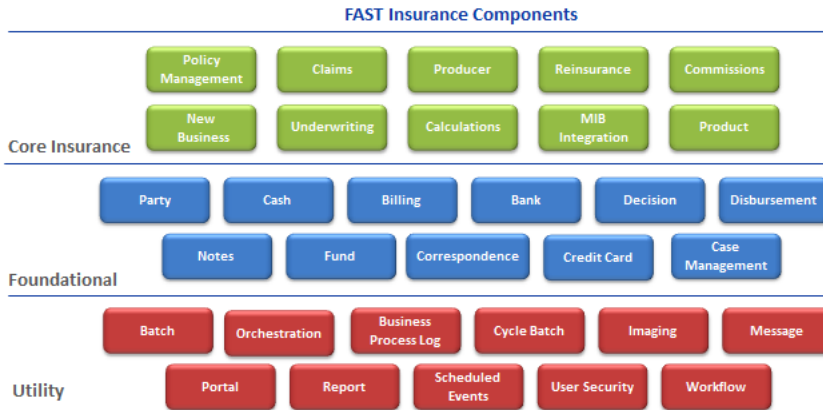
FAST Insurance Components

Policy Management
Claims
Producer
Reinsurance
Commissions
New Business
Underwriting
Calculations
MIB Integration
Product
Core Insurance

Party
Cash
Billing
Bank
Decision
Disbursement
Notes
Fund
Correspondence
Credit Card
Case Management
Foundational

Batch
Orchestration
Business Process Log
Cycle Batch
Imaging
Message
Utility
Portal
Report
Scheduled Events
User Security
Workflow